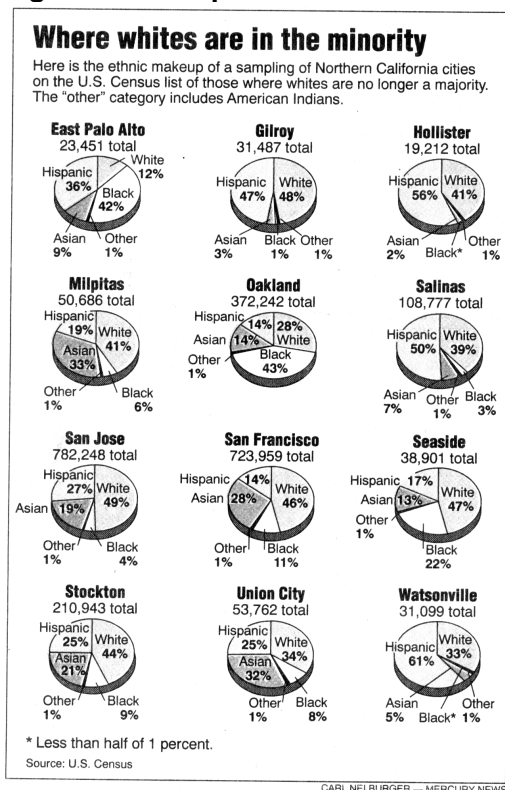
Where whites are in the minority

Here is the ethnic makeup of a sampling of Northern California cities on the U.S. Census list of those where whites are no longer a majority. The "other" category includes American Indians.

East Palo Alto
23,451 total
White 12%
Hispanic 36%
Black 42%
Asian 9%
Other 1%

Gilroy
31,487 total
Hispanic 47%
White 48%
Asian 3%
Black 1%
Other 1%

Hollister
19,212 total
Hispanic 56%
White 41%
Asian 2%
Black*
Other 1%

Milpitas
50,686 total
Hispanic 19%
White 41%
Asian 33%
Other 1%
Black 6%

Oakland
372,242 total
Hispanic 14%
28% White
Asian 14%
Other 1%
Black 43%

Salinas
108,777 total
Hispanic 50%
White 39%
Asian 7%
Other 1%
Black 3%

San Jose
782,248 total
Hispanic 27%
White 49%
Asian 19%
Other 1%
Black 4%

San Francisco
723,959 total
Hispanic 14%
Asian 28%
White 46%
Other 1%
Black 11%

Seaside
38,901 total
Hispanic 17%
Asian 13%
White 47%
Other 1%
Black 22%

Stockton
210,943 total
Hispanic 25%
White 44%
Asian 21%
Other 1%
Black 9%

Union City
53,762 total
Hispanic 25%
White 34%
Asian 32%
Other 1%
Black 8%

Watsonville
31,099 total
Hispanic 61%
White 33%
Asian 5%
Black*
Other 1%

* Less than half of 1 percent.
Source: U.S. Census

CARL NEIBURGER — MERCURY NEWS